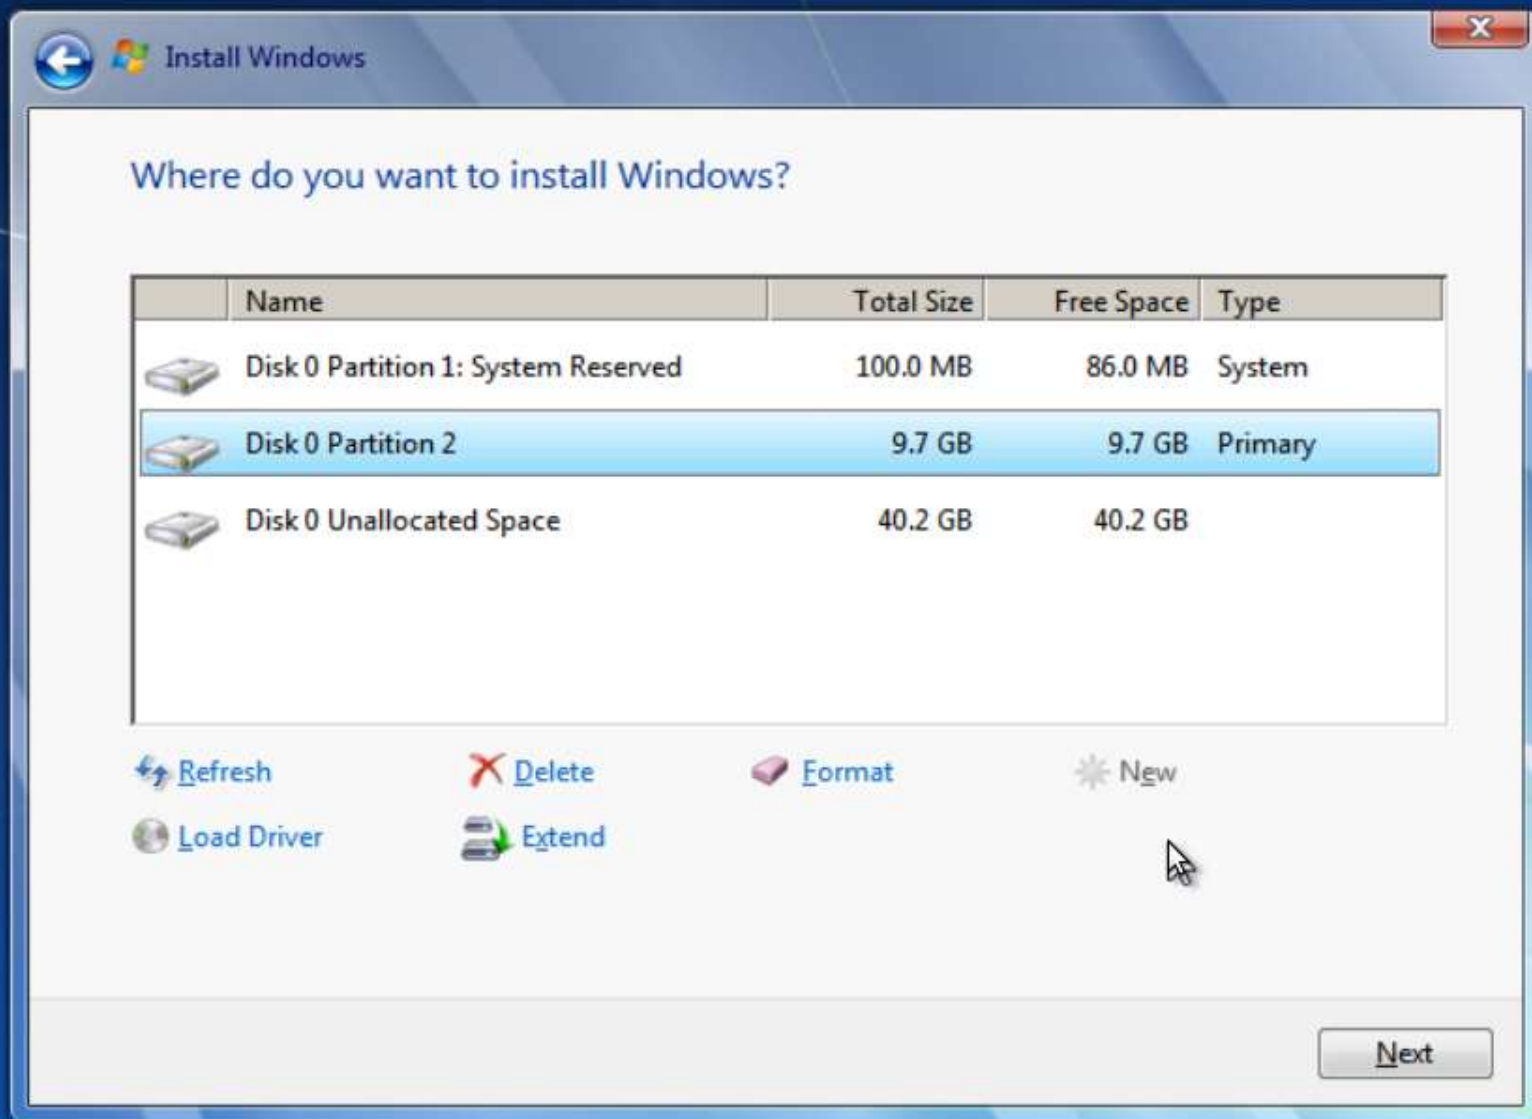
Install Windows

Where do you want to install Windows?

| | Name | Total Size | Free Space | Type |
|---|---|---|---|---|
| | Disk 0 Partition 1: System Reserved | 100.0 MB | 86.0 MB | System |
| | Disk 0 Partition 2 | 9.7 GB | 9.7 GB | Primary |
| | Disk 0 Unallocated Space | 40.2 GB | 40.2 GB | |

Refresh
Delete
Format
New
Load Driver
Extend

Next